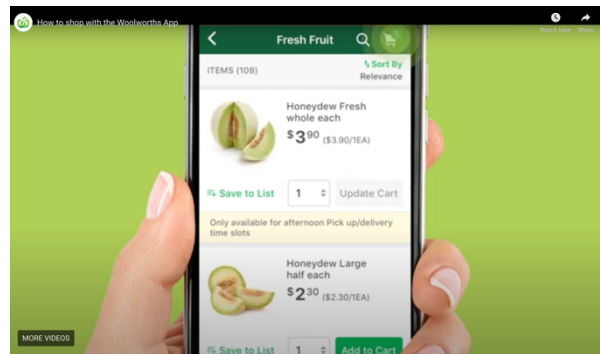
How to shop with the Woolworths App

Watch later

Share

Fresh Fruit

ITEMS (108)

Sort By
Relevance

Honeydew Fresh whole each

$3^{90}$ ($3.90/1EA)

Save to List

1

Update Cart

Only available for afternoon Pick up/delivery time slots

Honeydew Large half each

$2^{30}$ ($2.30/1EA)

Save to List

1

Add to Cart

MORE VIDEOS